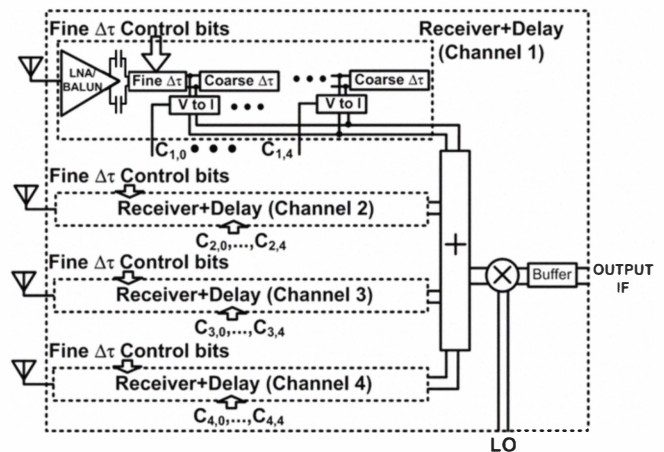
Fine $\Delta\tau$ Control bits

Receiver+Delay (Channel 1)

LNA/ BALUN

Fine $\Delta\tau$

Coarse $\Delta\tau$

Coarse $\Delta\tau$

V to I

V to I

$C_{1,0}$

$C_{1,4}$

Fine $\Delta\tau$ Control bits

Receiver+Delay (Channel 2)

$C_{2,0},\ldots,C_{2,4}$

Fine $\Delta\tau$ Control bits

Receiver+Delay (Channel 3)

$C_{3,0},\ldots,C_{3,4}$

Fine $\Delta\tau$ Control bits

Receiver+Delay (Channel 4)

$C_{4,0},\ldots,C_{4,4}$

+

Buffer

OUTPUT IF

LO